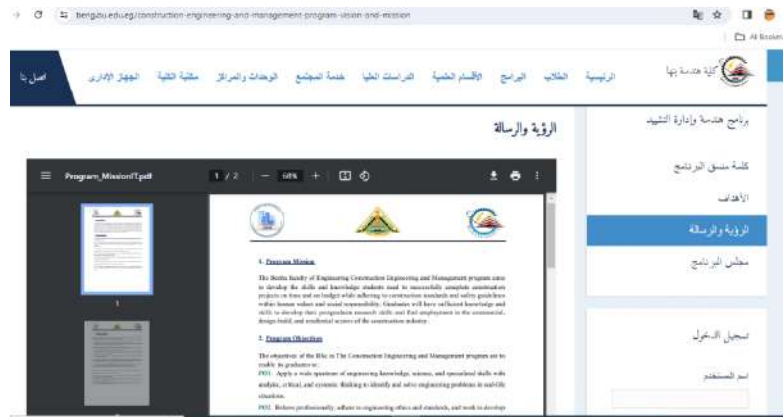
benga.bu.edu.eg/construction-engineering-and-management-program-vision-and-mission

All Bookm

كلية هندسة بنها

الرئيسية الطلاب البرامج الأقسام العلمية الدراسات العليا خدمة المجتمع الوحدات والمراكز مكتبة الكلية الجهاز الإداري اتصل بنا

الرؤية والرسالة

Program_MissionT.pdf 1 / 2 — 58% +

1. Program Mission

The Benha faculty of Engineering Construction Engineering and Management program aims to develop the skills and knowledge students need to successfully complete construction projects on time and on budget while adhering to construction standards and safety guidelines within human values and social responsibility. Graduates will have sufficient knowledge and skills to develop their postgraduate research skills and find employment in the commercial, design-build, and residential sectors of the construction industry.

2. Program Objectives

The objectives of the BSc in The Construction Engineering and Management program are to enable its graduates to:

PO1. Apply a wide spectrum of engineering knowledge, science, and specialized skills with analytic, critical, and systemic thinking to identify and solve engineering problems in real-life situations.

PO2. Behave professionally, adhere to engineering ethics and standards, and work to develop

1

برنامج هندسة وإدارة التشييد

كلمة منسق البرنامج

الأهداف

الرؤية والرسالة

مجلس البرنامج

تسجيل الدخول

اسم المستخدم